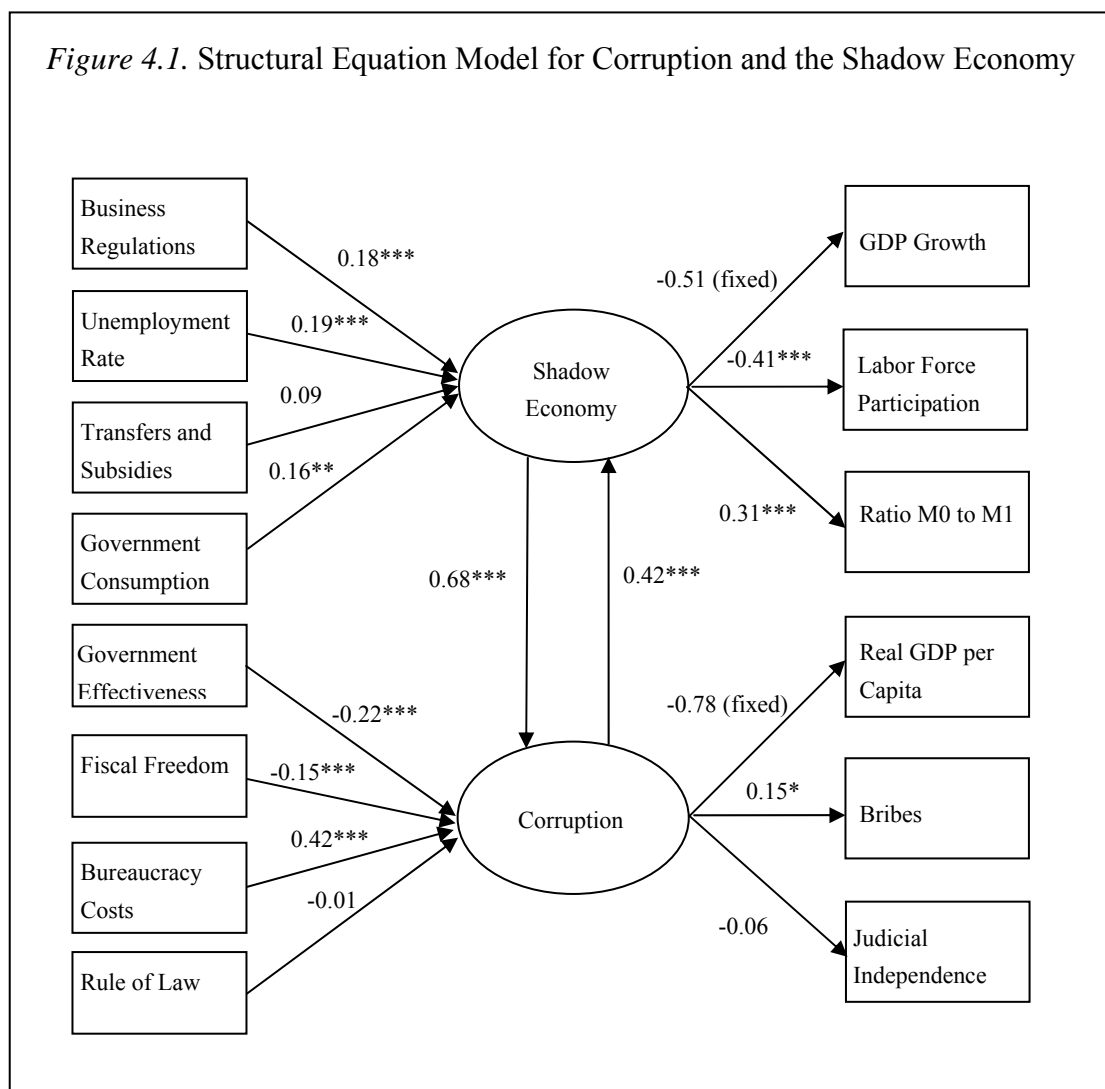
*Figure 4.1.* Structural Equation Model for Corruption and the Shadow Economy

Business Regulations

0.18***

Unemployment Rate

0.19***

0.09

Transfers and Subsidies

0.16**

Government Consumption

Shadow Economy

-0.51 (fixed)

GDP Growth

-0.41***

Labor Force Participation

0.31***

Ratio M0 to M1

0.68***

0.42***

Government Effectiveness

-0.22***

Fiscal Freedom

-0.15***

0.42***

Bureaucracy Costs

-0.01

Rule of Law

Corruption

-0.78 (fixed)

Real GDP per Capita

0.15*

Bribes

-0.06

Judicial Independence